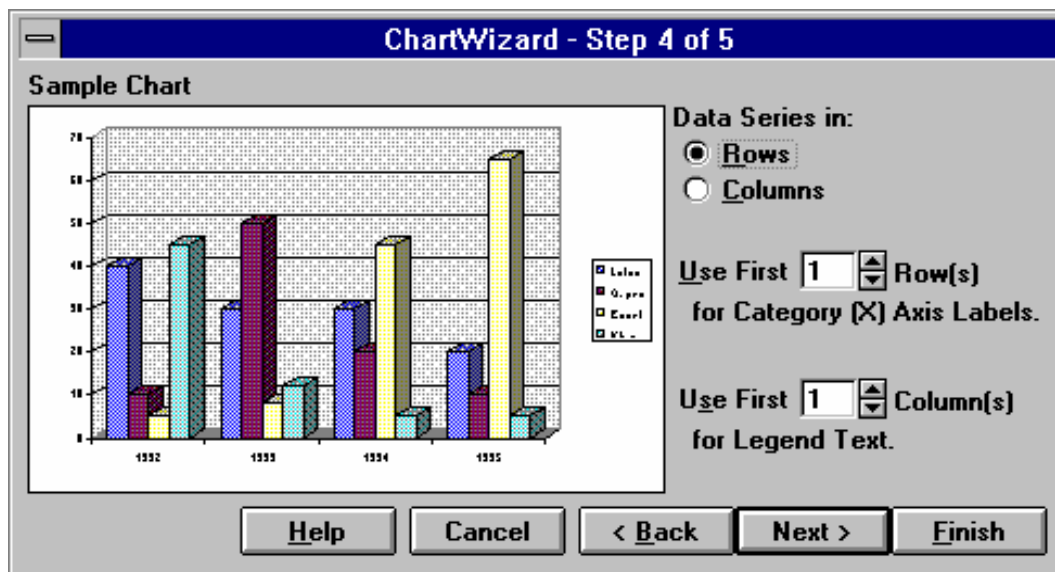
ChartWizard - Step 4 of 5

Sample Chart

70
60
50
40
30
20
10
0

1992
1993
1994
1995

Lotus
Q. pro
Excel
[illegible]

Data Series in:
Rows
Columns

Use First 1 Row(s) for Category (X) Axis Labels.

Use First 1 Column(s) for Legend Text.

Help
Cancel
< Back
Next >
Finish